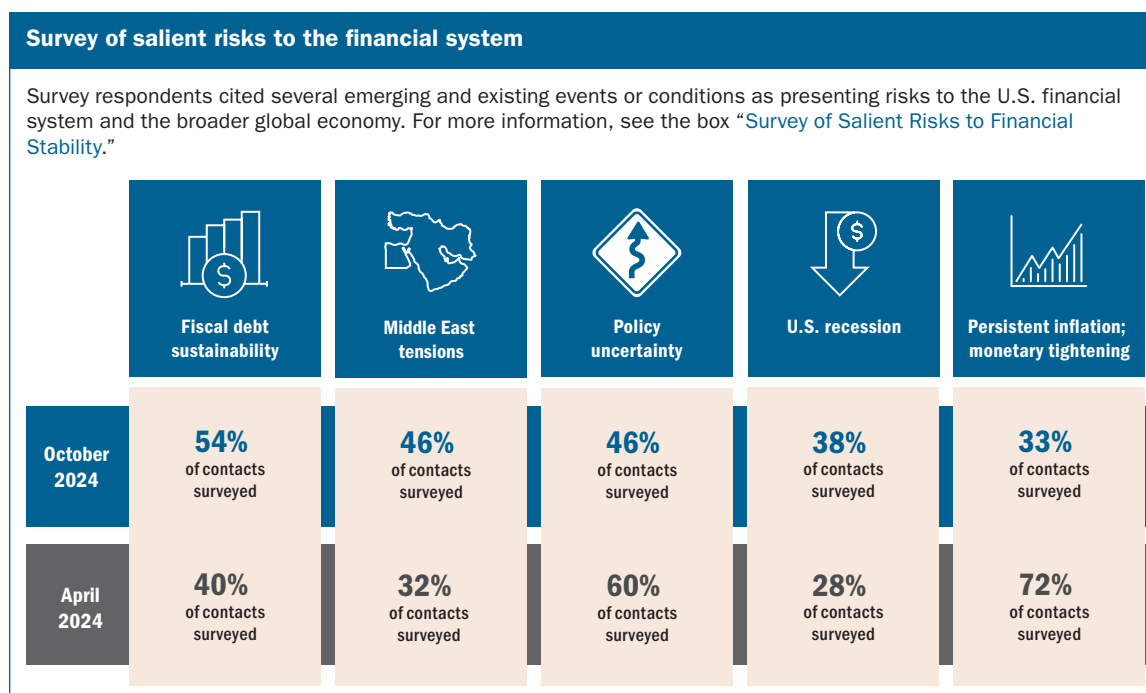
Survey of salient risks to the financial system

Survey respondents cited several emerging and existing events or conditions as presenting risks to the U.S. financial system and the broader global economy. For more information, see the box "Survey of Salient Risks to Financial Stability."

| | Fiscal debt sustainability | Middle East tensions | Policy uncertainty | U.S. recession | Persistent inflation; monetary tightening |
|---|---|---|---|---|---|
| October 2024 | 54% of contacts surveyed | 46% of contacts surveyed | 46% of contacts surveyed | 38% of contacts surveyed | 33% of contacts surveyed |
| April 2024 | 40% of contacts surveyed | 32% of contacts surveyed | 60% of contacts surveyed | 28% of contacts surveyed | 72% of contacts surveyed |